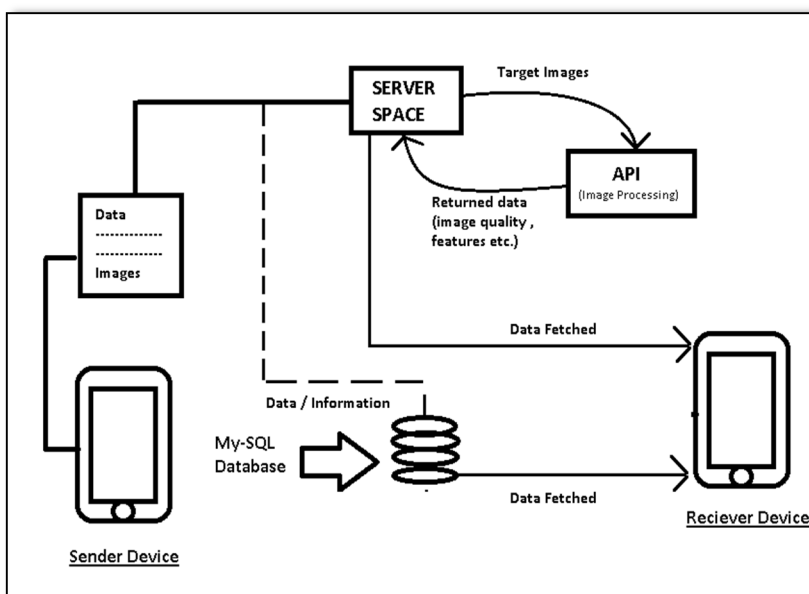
SERVER SPACE

Target Images

API
(Image Processing)

Returned data (image quality , features etc.)

Data
--------------
--------------
Images

Data Fetched

Data / Information

My-SQL Database

Data Fetched

Sender Device

Reciever Device